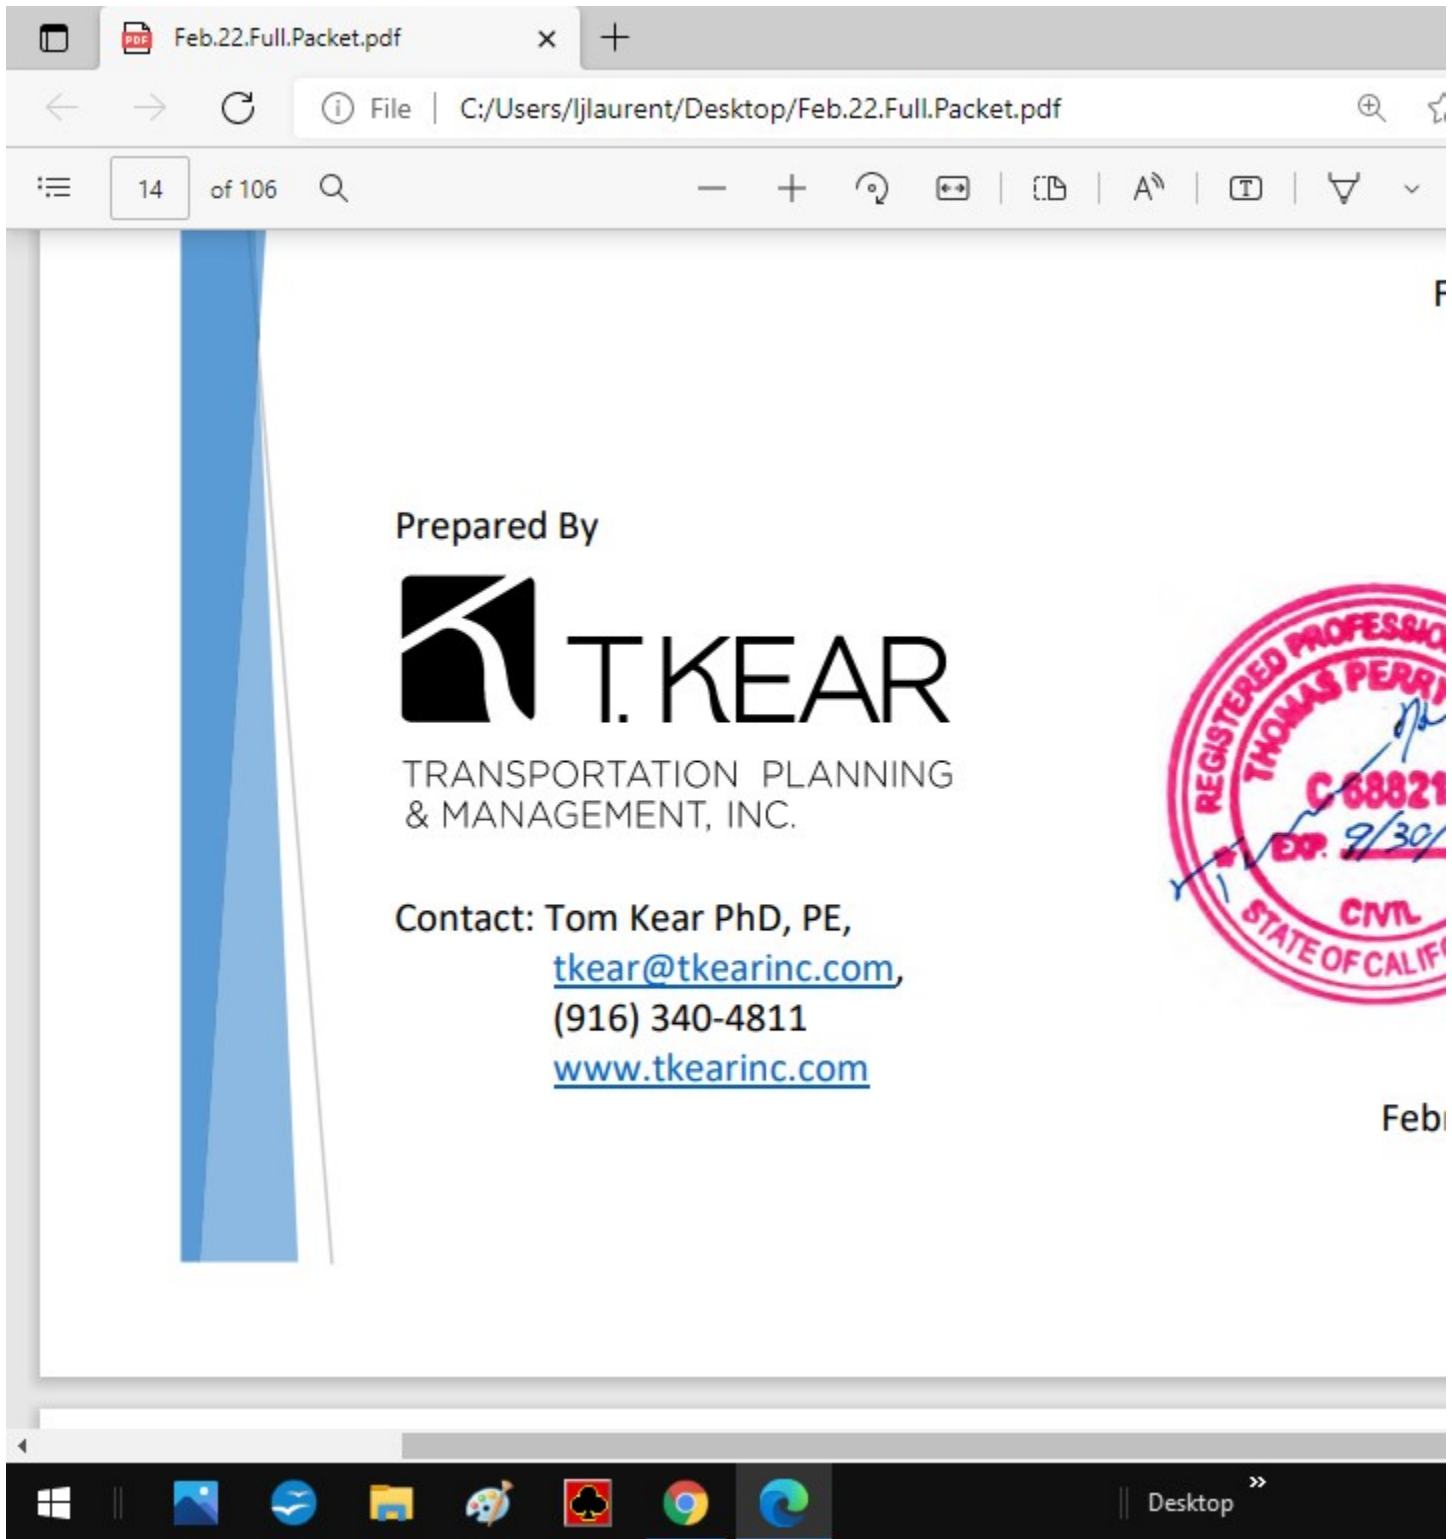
Feb.22.Full.Packet.pdf

File | C:/Users/ljlaurent/Desktop/Feb.22.Full.Packet.pdf

14 of 106

F

Prepared By

T.KEAR

TRANSPORTATION PLANNING & MANAGEMENT, INC.

Contact: Tom Kear PhD, PE,
tkear@tkearinc.com,
(916) 340-4811
www.tkearinc.com

REGISTERED PROFESSIO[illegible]
THOMAS PERR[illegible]
C 68821
EXP. 9/30/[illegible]
CIVIL
STATE OF CALIF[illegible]

Febr

Desktop